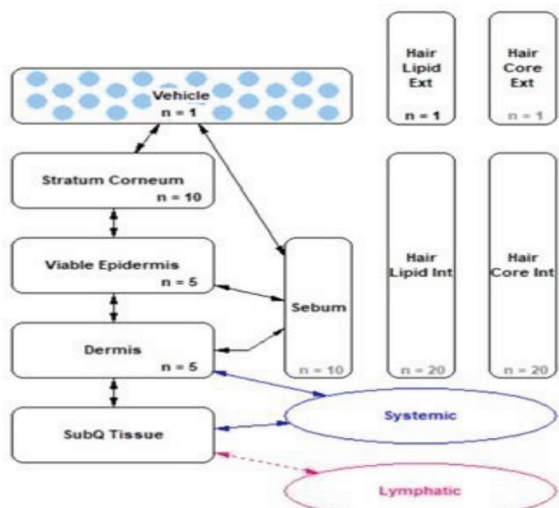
Vehicle
n = 1

Stratum Corneum
n = 10

Viable Epidermis
n = 5

Dermis
n = 5

SubQ Tissue

Sebum
n = 10

Hair Lipid Ext
n = 1

Hair Core Ext
n = 1

Hair Lipid Int
n = 20

Hair Core Int
n = 20

Systemic

Lymphatic